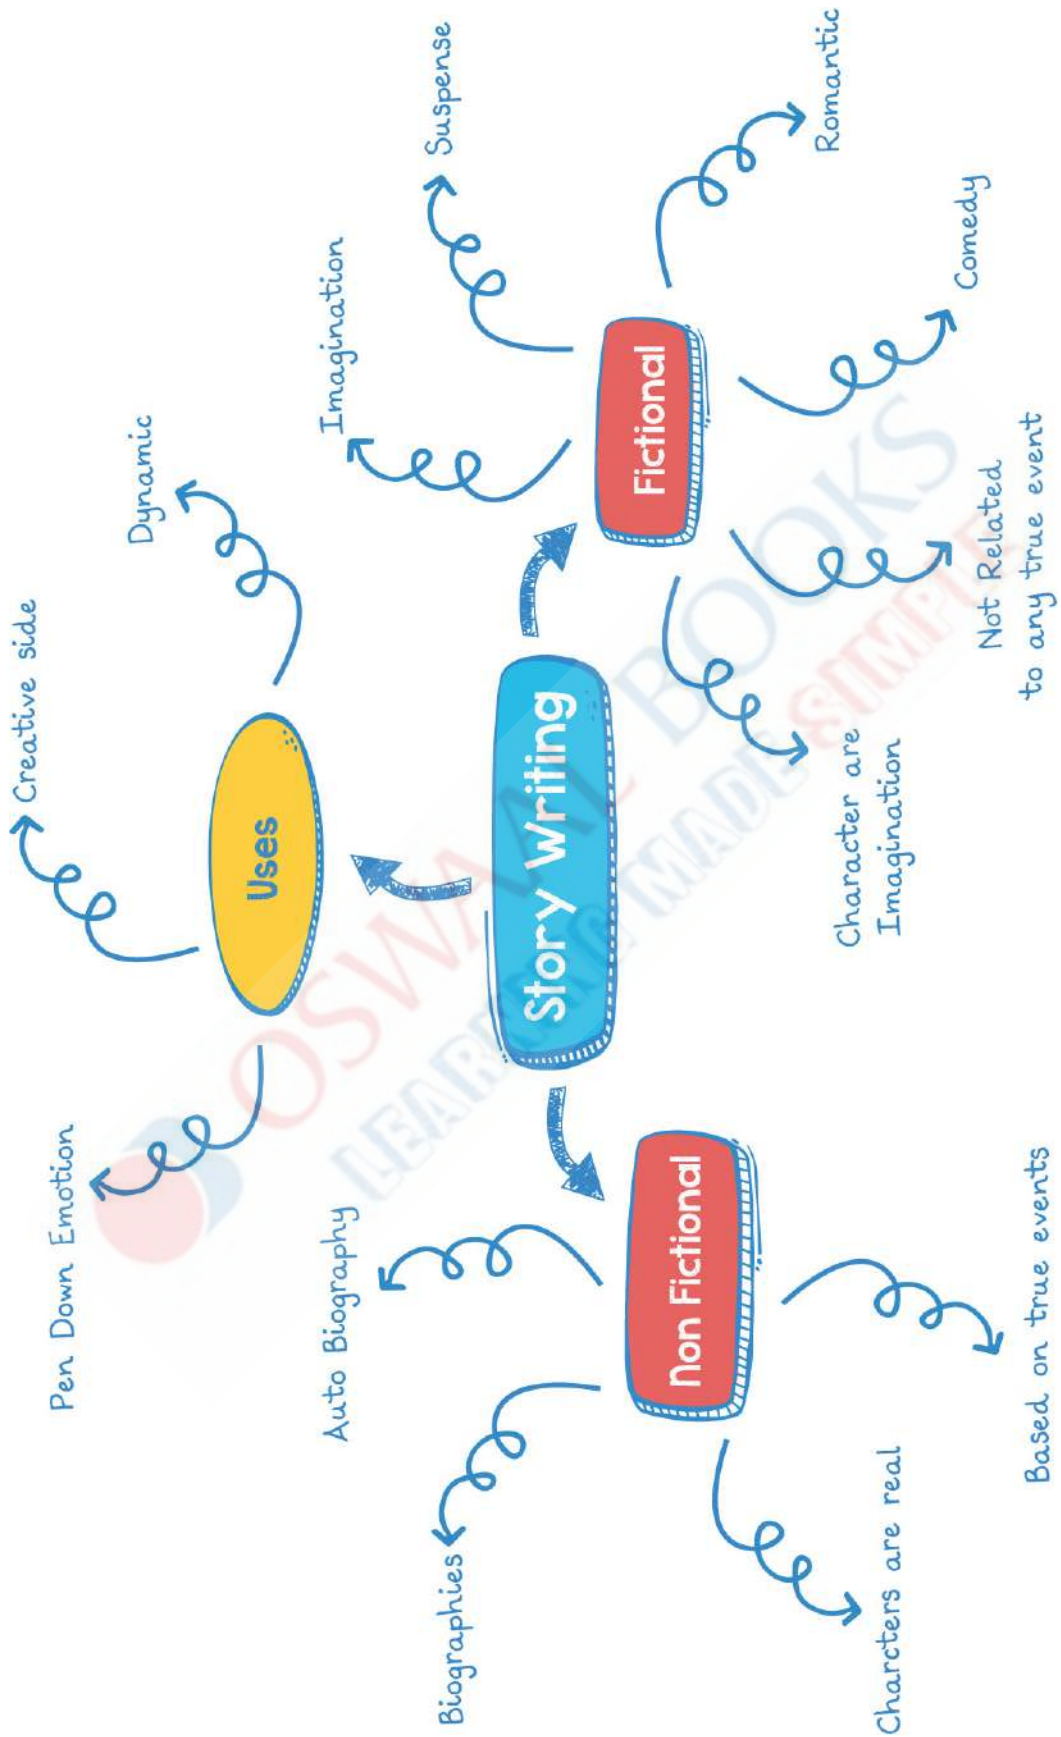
Story Writing

Uses

Creative side

Dynamic

Pen Down Emotion

Fictional

Imagination

Suspense

Romantic

Comedy

Not Related to any true event

Character are Imagination

Non Fictional

Auto Biography

Biographies

Charcters are real

Based on true events

OSWAAL BOOKS
LEARNING MADE SIMPLE